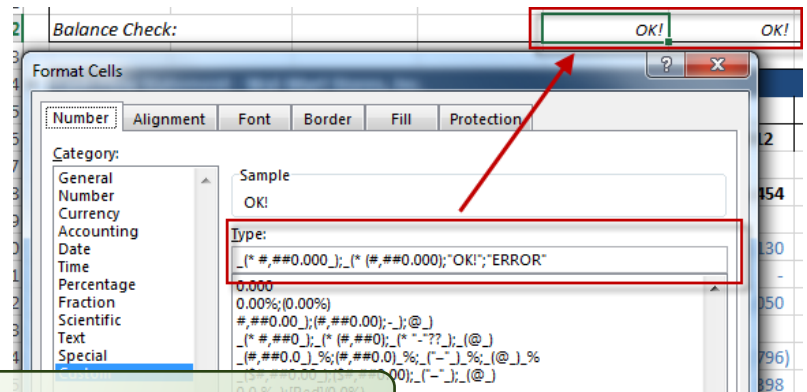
2 Balance Check: OK! OK!

Format Cells

?

Number | Alignment | Font | Border | Fill | Protection

Category:

General
Number
Currency
Accounting
Date
Time
Percentage
Fraction
Scientific
Text
Special
Custom

Sample

OK!

Type:

_(* #,##0.000_);_(* (#,##0.000);"OK!";"ERROR"

0.000
0.00%;(0.00%)
#,##0.00_);(#,##0.00);-_);@_)
_(* #,##0_);_(* (#,##0);_(* "-"??_);_(@_)
_(#,##0.0_)_%;(#,##0.0)_%;_("–"_)_%;_(@_)_%
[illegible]

12

454

130

-

050

796)

398